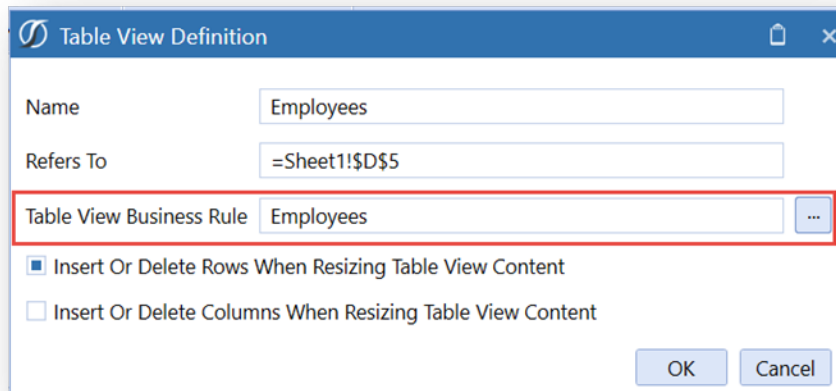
Table View Definition

Name Employees

Refers To =Sheet1!$D$5

Table View Business Rule Employees ...

Insert Or Delete Rows When Resizing Table View Content

Insert Or Delete Columns When Resizing Table View Content

OK Cancel